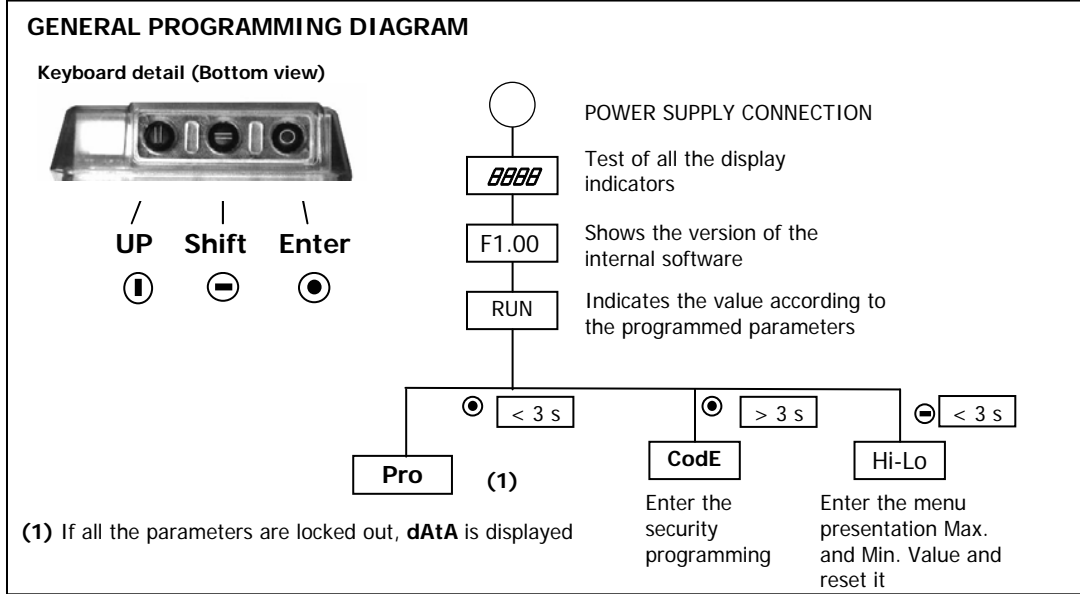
GENERAL PROGRAMMING DIAGRAM

Keyboard detail (Bottom view)

UP Shift Enter

POWER SUPPLY CONNECTION

8888 Test of all the display indicators

F1.00 Shows the version of the internal software

RUN Indicates the value according to the programmed parameters

< 3 s

> 3 s

< 3 s

Pro (1)

CodE Enter the security programming

Hi-Lo Enter the menu presentation Max. and Min. Value and reset it

(1) If all the parameters are locked out, dAtA is displayed